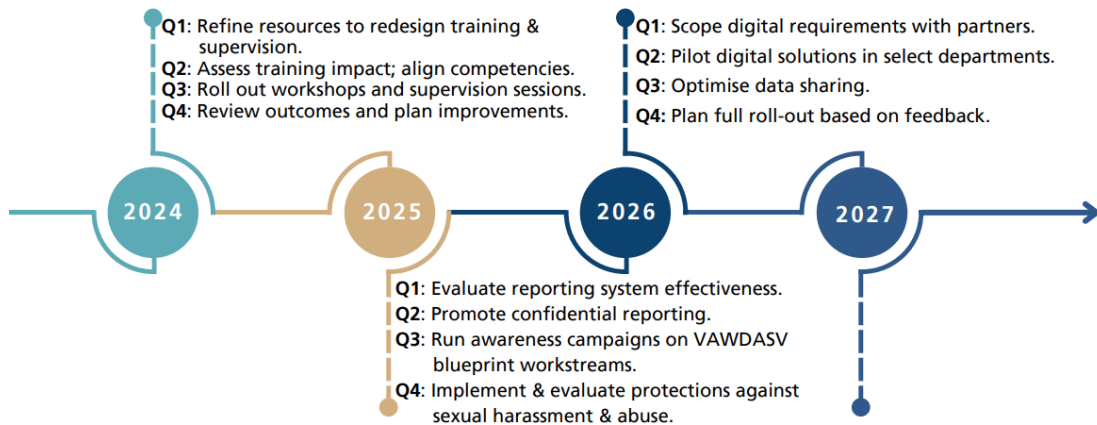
**Q1**: Refine resources to redesign training & supervision.
**Q2**: Assess training impact; align competencies.
**Q3**: Roll out workshops and supervision sessions.
**Q4**: Review outcomes and plan improvements.

**Q1**: Scope digital requirements with partners.
**Q2**: Pilot digital solutions in select departments.
**Q3**: Optimise data sharing.
**Q4**: Plan full roll-out based on feedback.

2024

2025

2026

2027

**Q1**: Evaluate reporting system effectiveness.
**Q2**: Promote confidential reporting.
**Q3**: Run awareness campaigns on VAWDASV blueprint workstreams.
**Q4**: Implement & evaluate protections against sexual harassment & abuse.